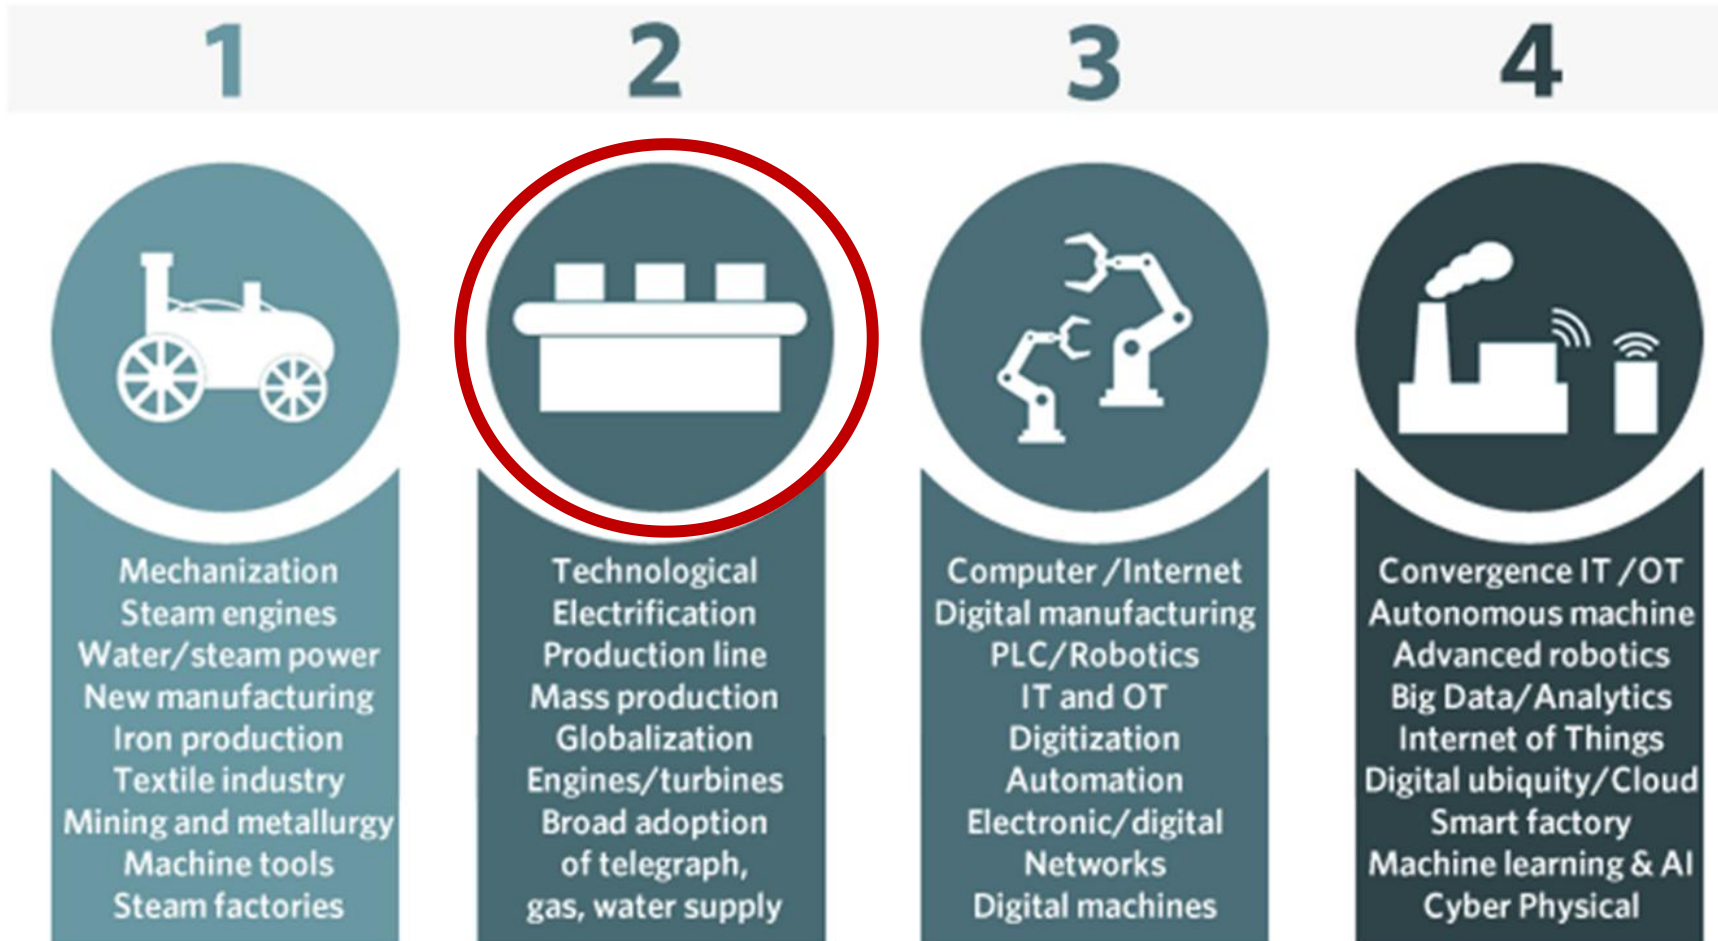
1

Mechanization
Steam engines
Water/steam power
New manufacturing
Iron production
Textile industry
Mining and metallurgy
Machine tools
Steam factories

2

Technological
Electrification
Production line
Mass production
Globalization
Engines/turbines
Broad adoption of telegraph, gas, water supply

3

Computer /Internet
Digital manufacturing
PLC/Robotics
IT and OT
Digitization
Automation
Electronic/digital
Networks
Digital machines

4

Convergence IT /OT
Autonomous machine
Advanced robotics
Big Data/Analytics
Internet of Things
Digital ubiquity/Cloud
Smart factory
Machine learning & AI
Cyber Physical